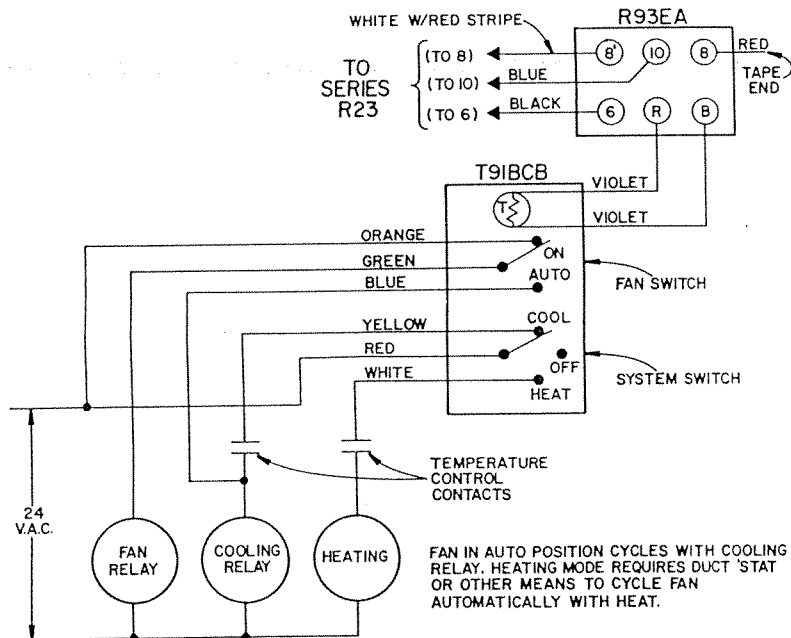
WHITE W/RED STRIPE
R93EA
TO SERIES R23
(TO 8)
(TO 10)
(TO 6)
BLUE
BLACK
8'
10
8
6
R
B
RED
TAPE END
T91BCB
T
VIOLET
VIOLET
ORANGE
ON
GREEN
AUTO
BLUE
FAN SWITCH
YELLOW
COOL
RED
OFF
WHITE
HEAT
SYSTEM SWITCH
TEMPERATURE CONTROL CONTACTS
24 V.A.C.
FAN RELAY
COOLING RELAY
HEATING
FAN IN AUTO POSITION CYCLES WITH COOLING RELAY. HEATING MODE REQUIRES DUCT 'STAT OR OTHER MEANS TO CYCLE FAN AUTOMATICALLY WITH HEAT.